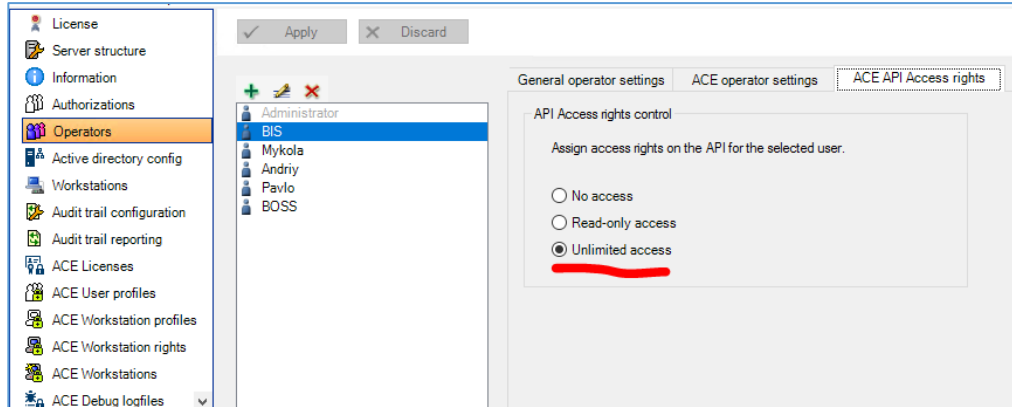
License
Server structure
Information
Authorizations
Operators
Active directory config
Workstations
Audit trail configuration
Audit trail reporting
ACE Licenses
ACE User profiles
ACE Workstation profiles
ACE Workstation rights
ACE Workstations
ACE Debug logfiles

Apply
Discard

Administrator
BIS
Mykola
Andriy
Pavlo
BOSS

General operator settings
ACE operator settings
ACE API Access rights

API Access rights control
Assign access rights on the API for the selected user.
No access
Read-only access
Unlimited access